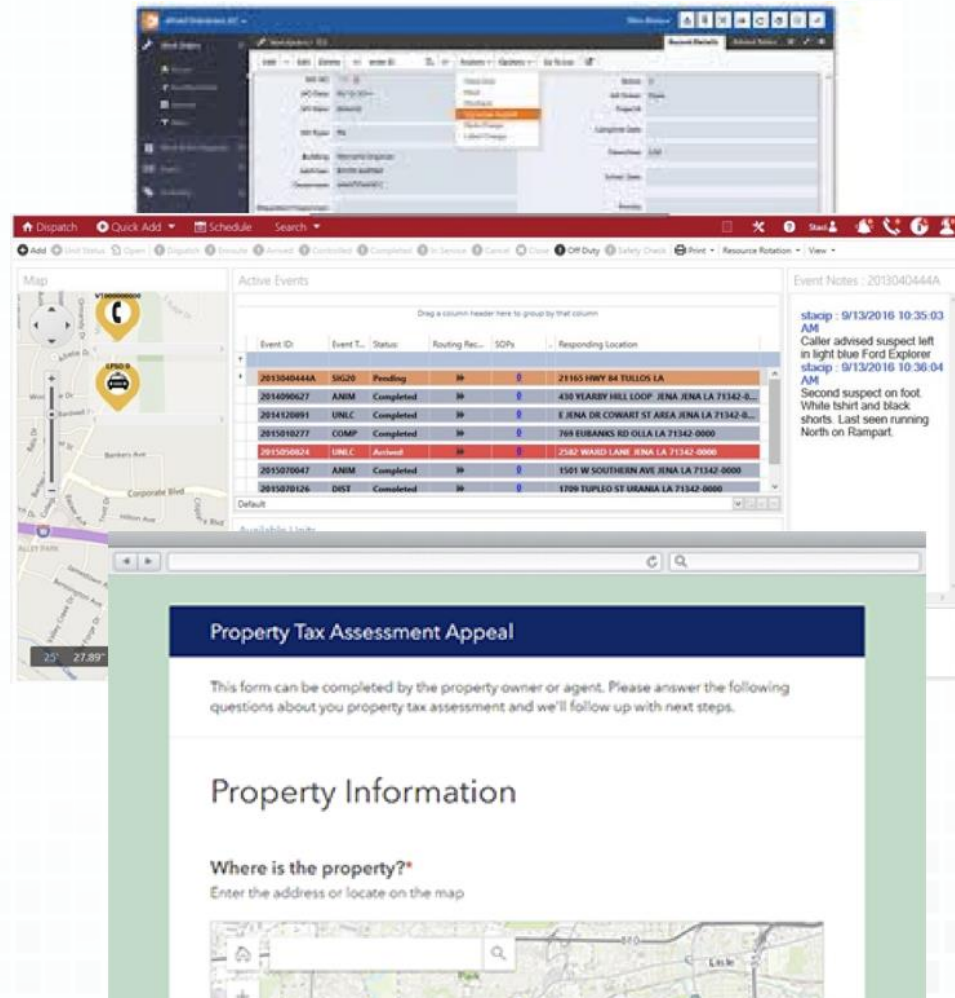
Dispatch   Quick Add   Schedule   Search

Add   Unit Status   Open   Dispatch   Enroute   Arrived   Controlled   Completed   In Service   Cancel   Close   Off Duty   Safety Check   Print   Resource Rotation   View

Map

Active Events

Drag a column header here to group by that column

| Event ID: | Event T... | Status: | Routing Rec... | SOPs | Responding Location |
|---|---|---|---|---|---|
| 2013040444A | SIG20 | Pending | » | 0 | 21165 HWY 84 TULLOS LA |
| 2014090627 | ANIM | Completed | » | 0 | 430 YEARBY HILL LOOP JENA JENA LA 71342-0... |
| 2014120091 | UNLC | Completed | » | 0 | E JENA DR COWART ST AREA JENA LA 71342-0... |
| 2015010277 | COMP | Completed | » | 0 | 769 EUBANKS RD OLLA LA 71342-0000 |
| 2015050824 | UNLC | Arrived | » | 0 | 2582 WARD LANE JENA LA 71342-0000 |
| 2015070047 | ANIM | Completed | » | 0 | 1501 W SOUTHERN AVE JENA LA 71342-0000 |
| 2015070126 | DIST | Completed | » | 0 | 1709 TUPLEO ST URANIA LA 71342-0000 |

Default

Event Notes : 2013040444A

stacip - 9/13/2016 10:35:03 AM
Caller advised suspect left in light blue Ford Explorer
stacip - 9/13/2016 10:36:04 AM
Second suspect on foot. White tshirt and black shorts. Last seen running North on Rampart.

Corporate Blvd

25°   27.89°

Property Tax Assessment Appeal

This form can be completed by the property owner or agent. Please answer the following questions about you property tax assessment and we'll follow up with next steps.

Property Information

Where is the property?*
Enter the address or locate on the map